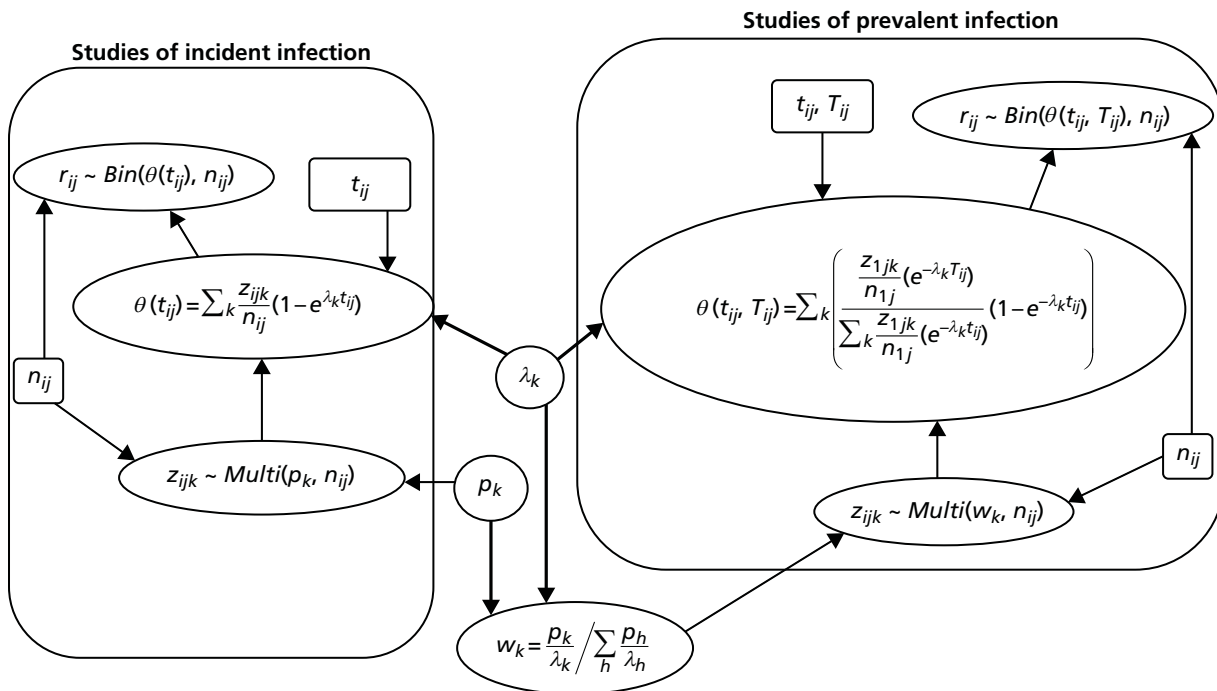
Studies of incident infection

Studies of prevalent infection

$r_{ij} \sim Bin(\theta(t_{ij}), n_{ij})$

$t_{ij}$

$\theta(t_{ij}) = \sum_k \frac{z_{ijk}}{n_{ij}}(1-e^{\lambda_k t_{ij}})$

$n_{ij}$

$z_{ijk} \sim Multi(p_k, n_{ij})$

$\lambda_k$

$p_k$

$w_k = \frac{p_k}{\lambda_k} \Big/ \sum_h \frac{p_h}{\lambda_h}$

$t_{ij}, T_{ij}$

$r_{ij} \sim Bin(\theta(t_{ij}, T_{ij}), n_{ij})$

$\theta(t_{ij}, T_{ij}) = \sum_k \left( \frac{\frac{z_{1jk}}{n_{1j}}(e^{-\lambda_k T_{ij}})}{\sum_k \frac{z_{1jk}}{n_{1j}}(e^{-\lambda_k t_{ij}})}(1-e^{-\lambda_k t_{ij}}) \right)$

$n_{ij}$

$z_{ijk} \sim Multi(w_k, n_{ij})$